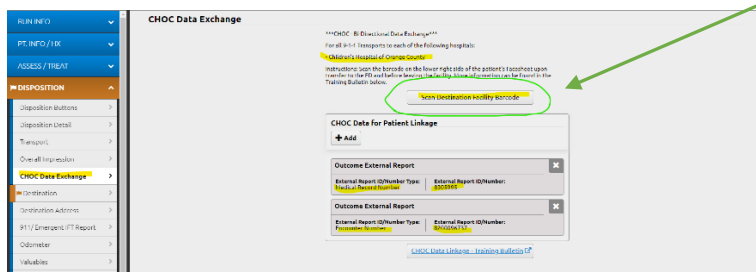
RUN INFO
PT. INFO / HX
ASSESS / TREAT
DISPOSITION
Disposition Buttons
Disposition Detail
Transport
Overall Impression
CHOC Data Exchange
Destination
Destination Address
911 / Emergent IFT Report
Odometer
Valuables

CHOC Data Exchange

***CHOC Bi-Directional Data Exchange***
For all 9-1-1 Transports to each of the following hospitals:
Children's Hospital of Orange County
Instructions: Scan the barcode on the lower right side of the patient's facesheet upon transfer to the ED and before leaving the facility. More information can be found in the Training Bulletin below.

Scan Destination Facility Barcode

CHOC Data for Patient Linkage
Add

Outcome External Report
External Report ID/Number Type: Medical Record Number
External Report ID/Number: 8308995

Outcome External Report
External Report ID/Number Type: Encounter Number
External Report ID/Number: 8200056752

CHOC Data Linkage - Training Bulletin